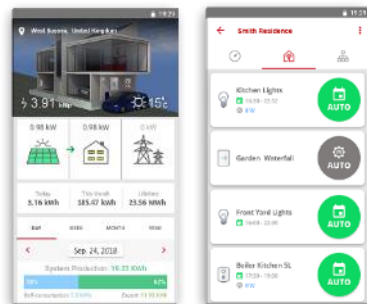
11:29

West Sussex, United Kingdom

3.91 kWp

15°C

0.98 kW

0.98 kW

0 kW

Today
3.16 kWh

This Month
185.47 kWh

Lifetime
23.56 MWh

DAY

WEEK

MONTH

YEAR

Sep 24, 2018

System Production: 16.33 kWh

38%

62%

Self-consumption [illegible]

Export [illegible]

11:29

Smith Residence

Kitchen Lights
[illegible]
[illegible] kW

AUTO

Garden Waterfall

AUTO

Front Yard Lights
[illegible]

AUTO

Boiler Kitchen SL
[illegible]
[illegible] kW

AUTO